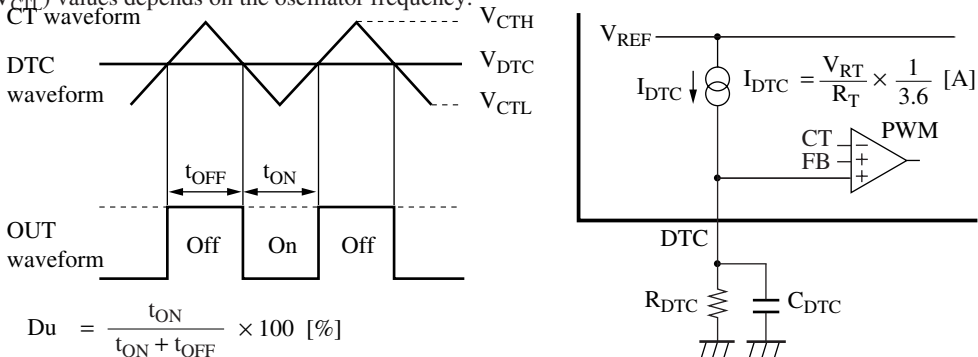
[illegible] values depends on the oscillator frequency.

CT waveform

DTC waveform

$V_{CTH}$

$V_{DTC}$

$V_{CTL}$

$t_{OFF}$ $t_{ON}$

OUT waveform

Off On Off

$Du = \frac{t_{ON}}{t_{ON} + t_{OFF}} \times 100$ [%]

$V_{REF}$

$I_{DTC}$

$I_{DTC} = \frac{V_{RT}}{R_T} \times \frac{1}{3.6}$ [A]

CT − FB + +

PWM

DTC

$R_{DTC}$

$C_{DTC}$